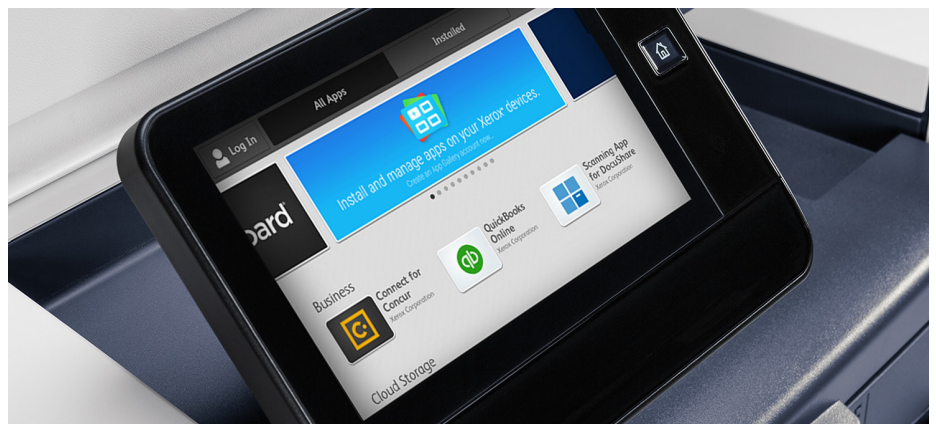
Installed

All Apps

Log In

Install and manage apps on your Xerox® devices.

Create an App Gallery account now...

oard®

Scanning App for DocuShare
Xerox Corporation

QuickBooks Online
Xerox Corporation

Business

Connect for Concur
Xerox Corporation

Cloud Storage